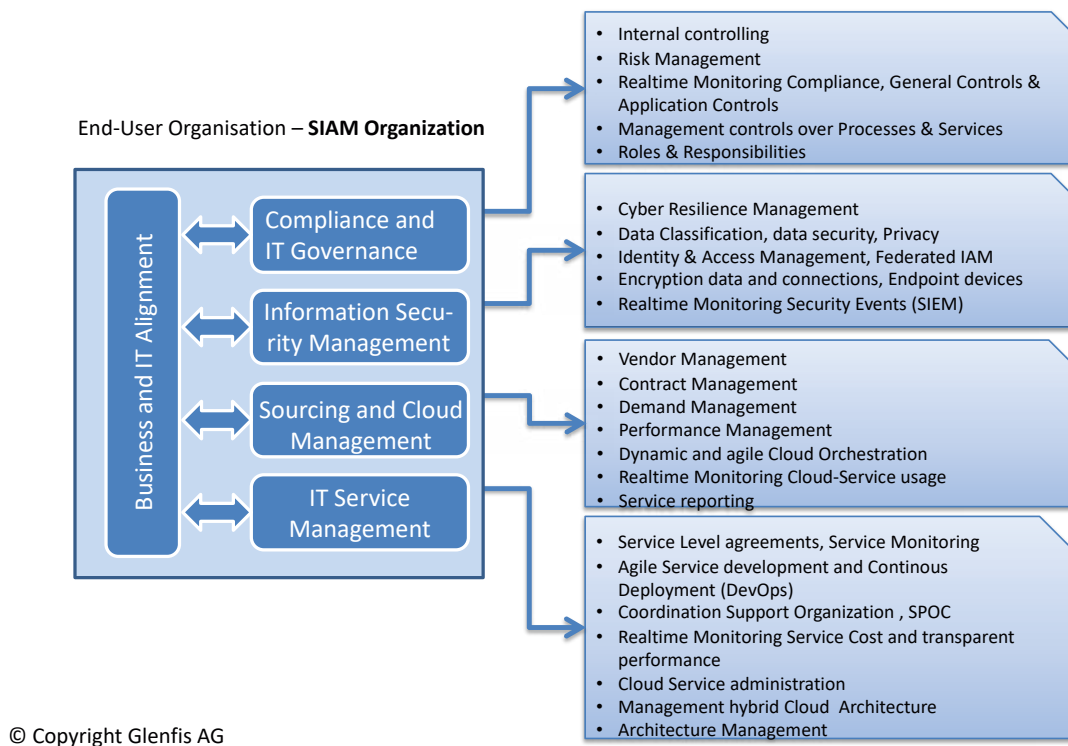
End-User Organisation – **SIAM Organization**

Business and IT Alignment

Compliance and IT Governance

Information Security Management

Sourcing and Cloud Management

IT Service Management

- Internal controlling
- Risk Management
- Realtime Monitoring Compliance, General Controls & Application Controls
- Management controls over Processes & Services
- Roles & Responsibilities

- Cyber Resilience Management
- Data Classification, data security, Privacy
- Identity & Access Management, Federated IAM
- Encryption data and connections, Endpoint devices
- Realtime Monitoring Security Events (SIEM)

- Vendor Management
- Contract Management
- Demand Management
- Performance Management
- Dynamic and agile Cloud Orchestration
- Realtime Monitoring Cloud-Service usage
- Service reporting

- Service Level agreements, Service Monitoring
- Agile Service development and Continous Deployment (DevOps)
- Coordination Support Organization , SPOC
- Realtime Monitoring Service Cost and transparent performance
- Cloud Service administration
- Management hybrid Cloud Architecture
- Architecture Management

© Copyright Glenfis AG